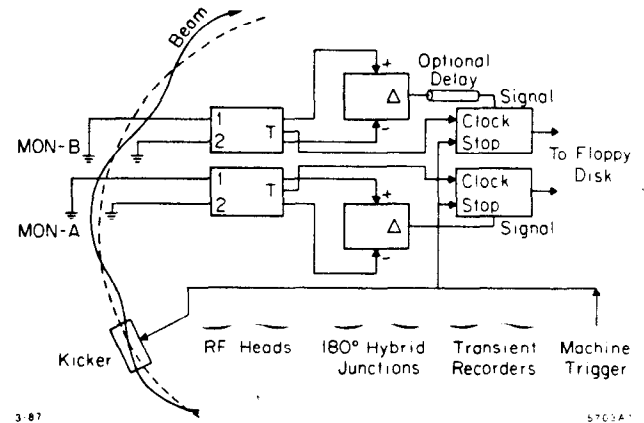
Beam

Optional Delay

Signal

MON-B

1

2

T

+

Δ

-

Clock

Stop

To Floppy Disk

MON-A

1

2

T

Clock

Stop

+

Δ

-

Signal

Kicker

RF Heads

180° Hybrid Junctions

Transient Recorders

Machine Trigger

3-87

5703A1